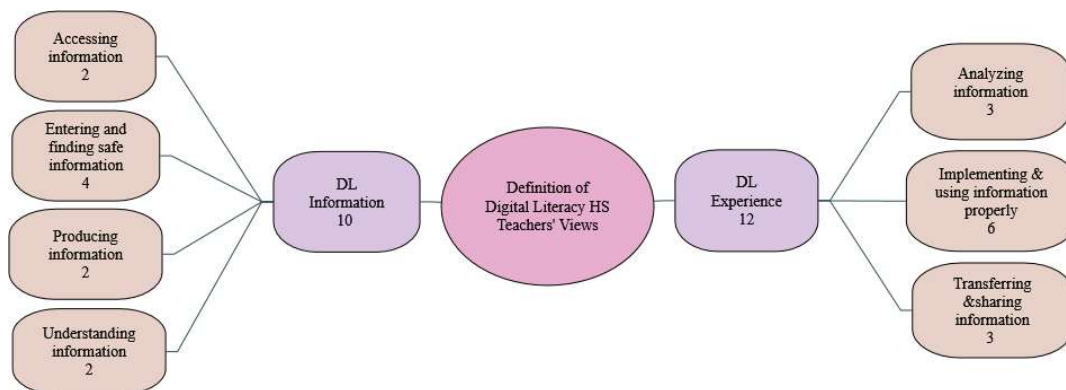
Accessing information
2

Entering and finding safe information
4

Producing information
2

Understanding information
2

DL Information
10

Definition of Digital Literacy HS Teachers' Views

DL Experience
12

Analyzing information
3

Implementing & using information properly
6

Transferring &sharing information
3